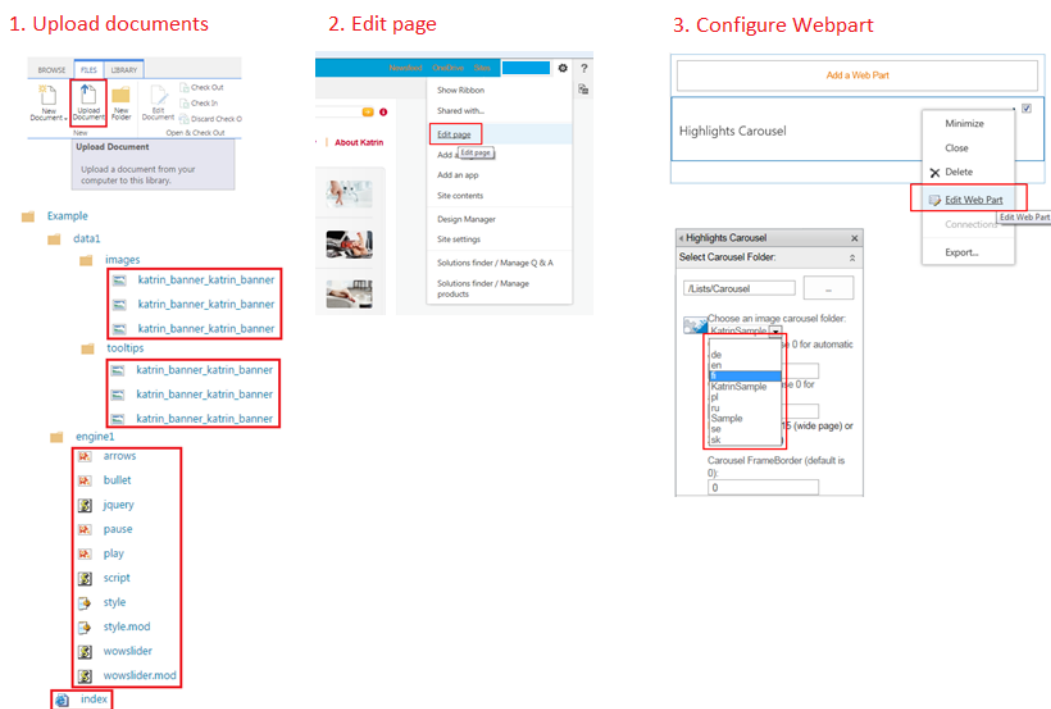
1. Upload documents

BROWSE FILES LIBRARY

New Document Upload Document New Folder Edit Document Check Out Check In Discard Check O

New Open & Check Out

Upload Document

Upload a document from your computer to this library.

Example

data1

images

katrin_banner_katrin_banner

katrin_banner_katrin_banner

katrin_banner_katrin_banner

tooltips

katrin_banner_katrin_banner

katrin_banner_katrin_banner

katrin_banner_katrin_banner

engine1

arrows

bullet

jquery

pause

play

script

style

style.mod

wowslider

wowslider.mod

index

2. Edit page

Newsfeed OneDrive Sites

About Katrin

Show Ribbon

Shared with...

Edit page

Add a Edit page

Add an app

Site contents

Design Manager

Site settings

Solutions finder / Manage Q & A

Solutions finder / Manage products

3. Configure Webpart

Add a Web Part

Highlights Carousel

Minimize

Close

Delete

Edit Web Part

Connections Edit Web Part

Export...

Highlights Carousel

Select Carousel Folder:

/Lists/Carousel

...

Choose an image carousel folder:

KatrinSample

de

en

fi

KatrinSample

pl

ru

Sample

se

sk

e 0 for automatic

e 0 for

15 (wide page) or

Carousel FrameBorder (default is 0):

0